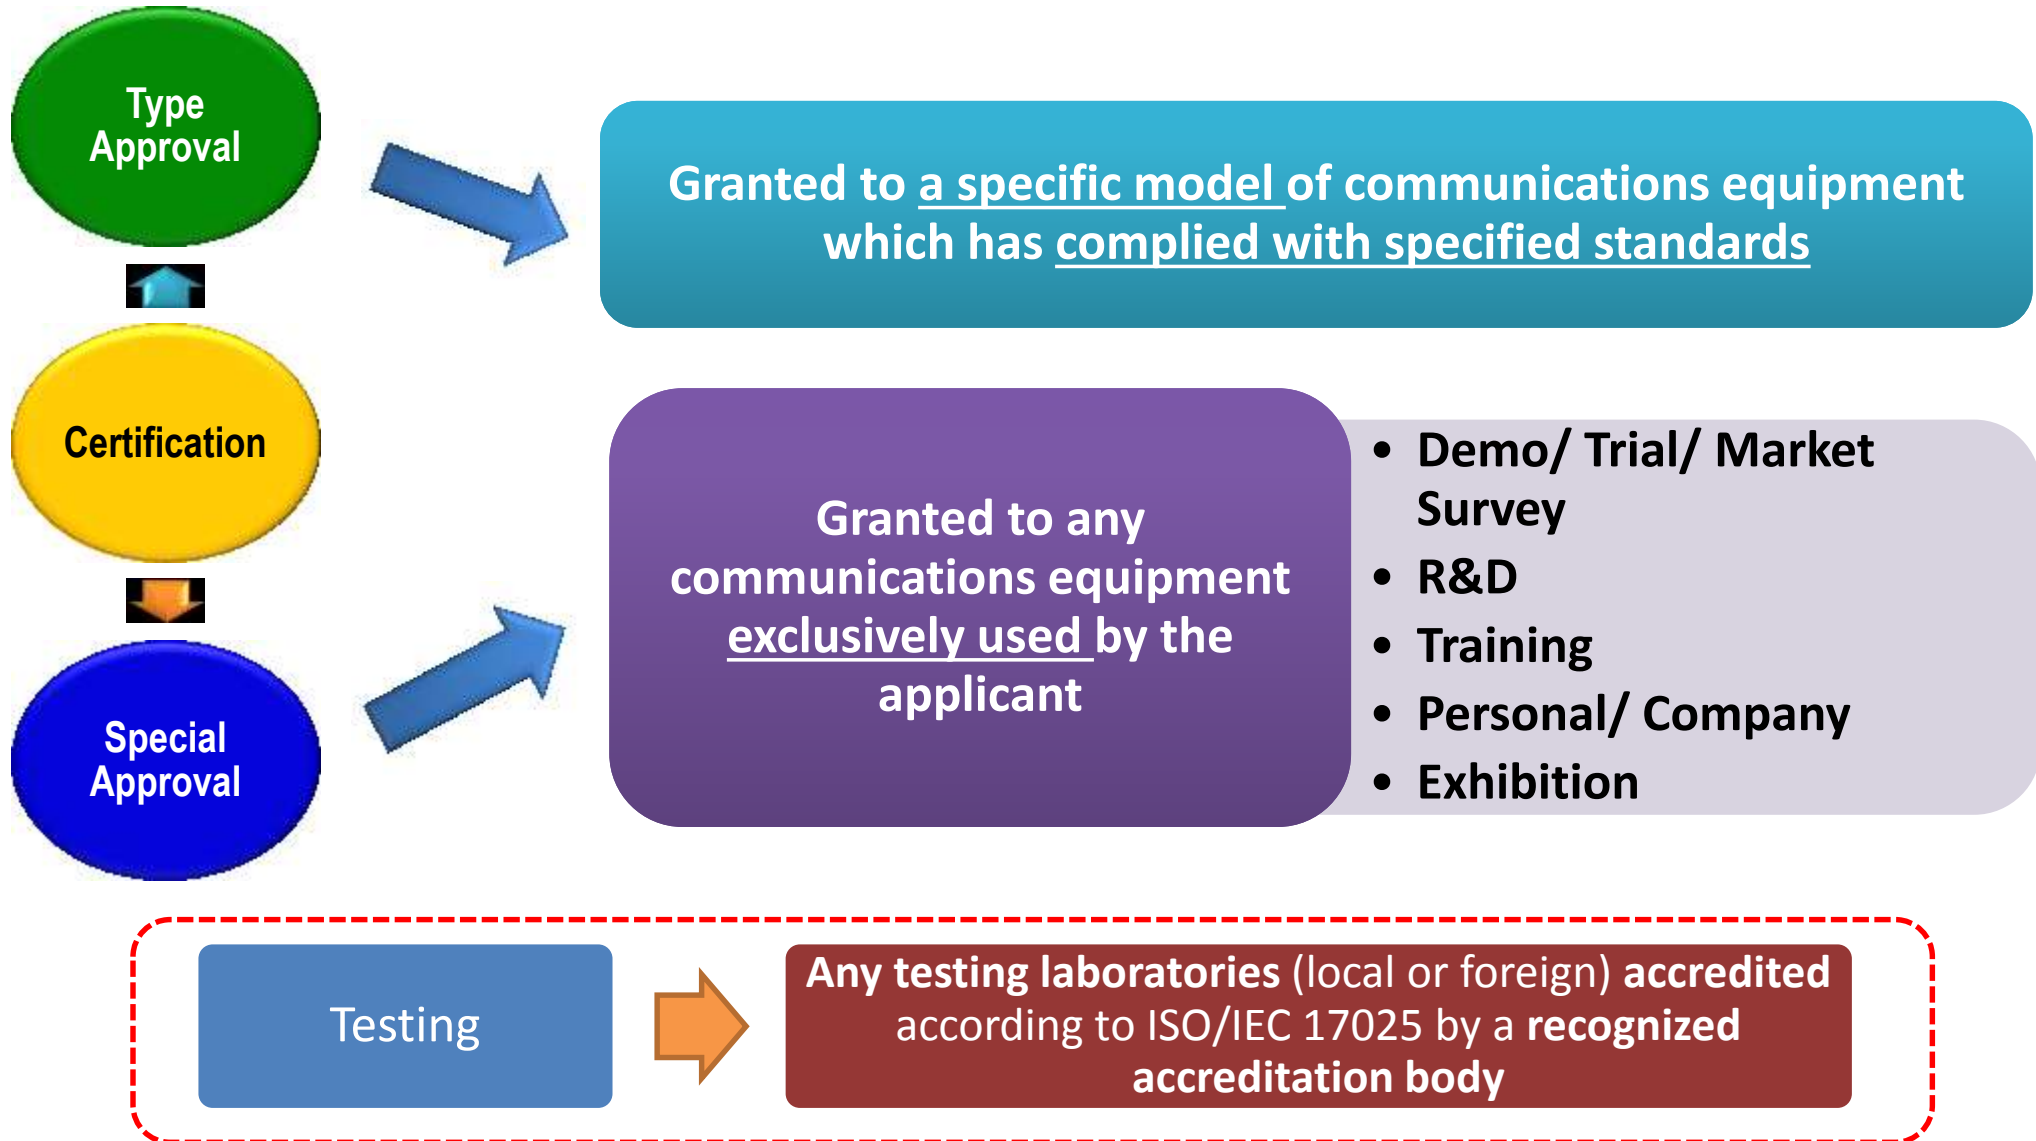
Type Approval

Certification

Special Approval

Granted to a specific model of communications equipment which has complied with specified standards

Granted to any communications equipment exclusively used by the applicant

- Demo/ Trial/ Market Survey
- R&D
- Training
- Personal/ Company
- Exhibition

Testing

Any testing laboratories (local or foreign) accredited according to ISO/IEC 17025 by a recognized accreditation body